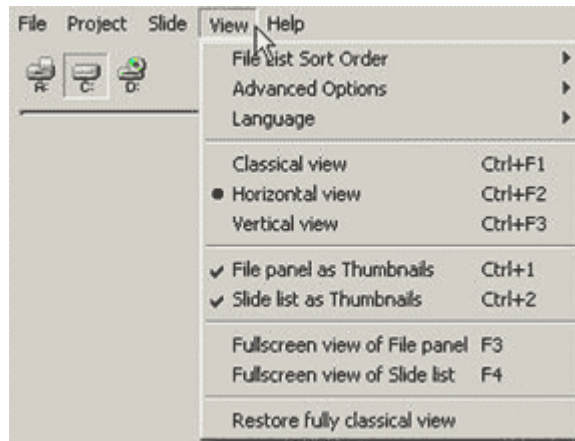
File Project Slide View Help

A: C: D:

File List Sort Order
Advanced Options
Language

Classical view Ctrl+F1
Horizontal view Ctrl+F2
Vertical view Ctrl+F3

File panel as Thumbnails Ctrl+1
Slide list as Thumbnails Ctrl+2

Fullscreen view of File panel F3
Fullscreen view of Slide list F4

Restore fully classical view